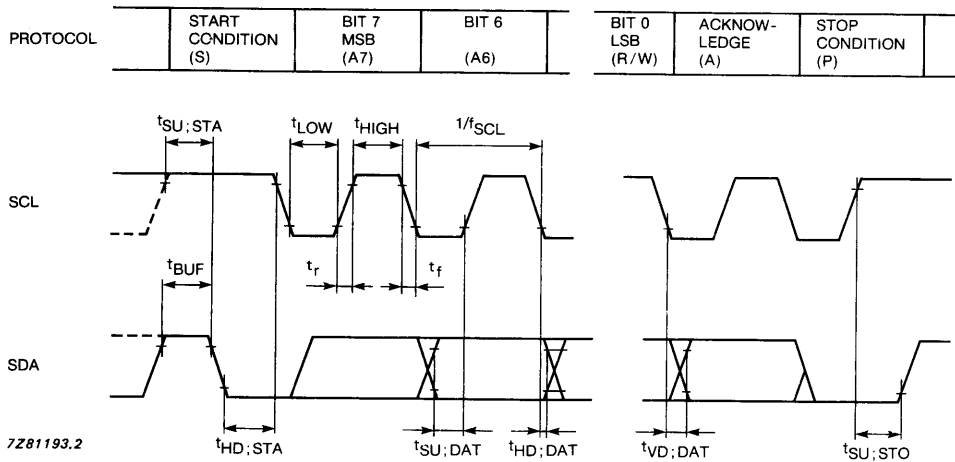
PROTOCOL

| START CONDITION (S) | BIT 7 MSB (A7) | BIT 6 (A6) |
|---|---|---|

| BIT 0 LSB (R/W) | ACKNOW-LEDGE (A) | STOP CONDITION (P) |
|---|---|---|

$t_{SU;STA}$

$t_{LOW}$

$t_{HIGH}$

$1/f_{SCL}$

SCL

$t_{BUF}$

$t_r$

$t_f$

SDA

7Z81193.2

$t_{HD;STA}$

$t_{SU;DAT}$

$t_{HD;DAT}$

$t_{VD;DAT}$

$t_{SU;STO}$